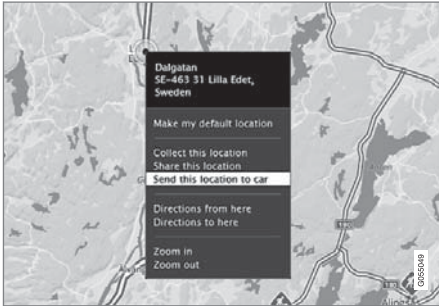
Dalgatan
SE-463 31 Lilla Edet,
Sweden

Make my default location

Collect this location
Share this location
Send this location to car

Directions from here
Directions to here

Zoom in
Zoom out

G055049